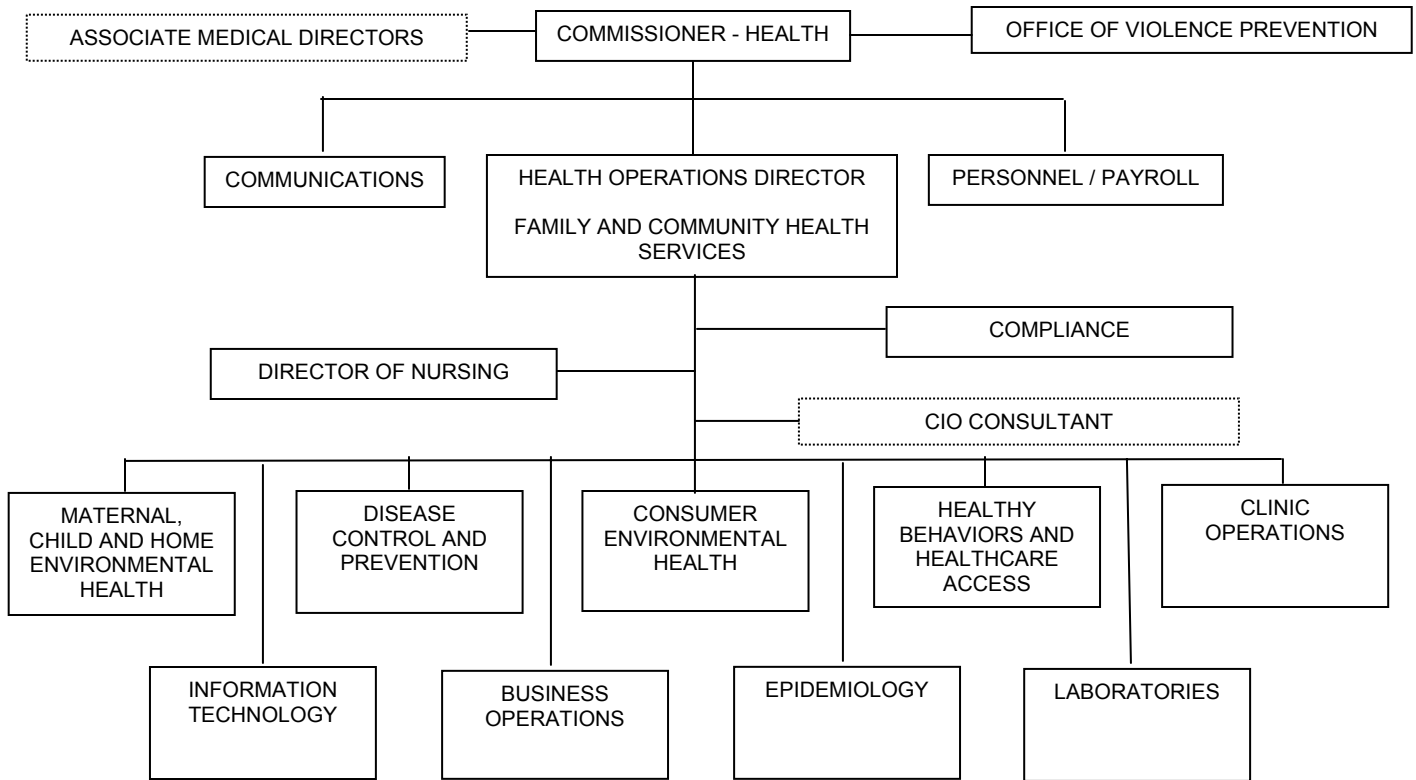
ASSOCIATE MEDICAL DIRECTORS

COMMISSIONER - HEALTH

OFFICE OF VIOLENCE PREVENTION

COMMUNICATIONS

HEALTH OPERATIONS DIRECTOR

FAMILY AND COMMUNITY HEALTH SERVICES

PERSONNEL / PAYROLL

COMPLIANCE

DIRECTOR OF NURSING

CIO CONSULTANT

MATERNAL, CHILD AND HOME ENVIRONMENTAL HEALTH

DISEASE CONTROL AND PREVENTION

CONSUMER ENVIRONMENTAL HEALTH

HEALTHY BEHAVIORS AND HEALTHCARE ACCESS

CLINIC OPERATIONS

INFORMATION TECHNOLOGY

BUSINESS OPERATIONS

EPIDEMIOLOGY

LABORATORIES